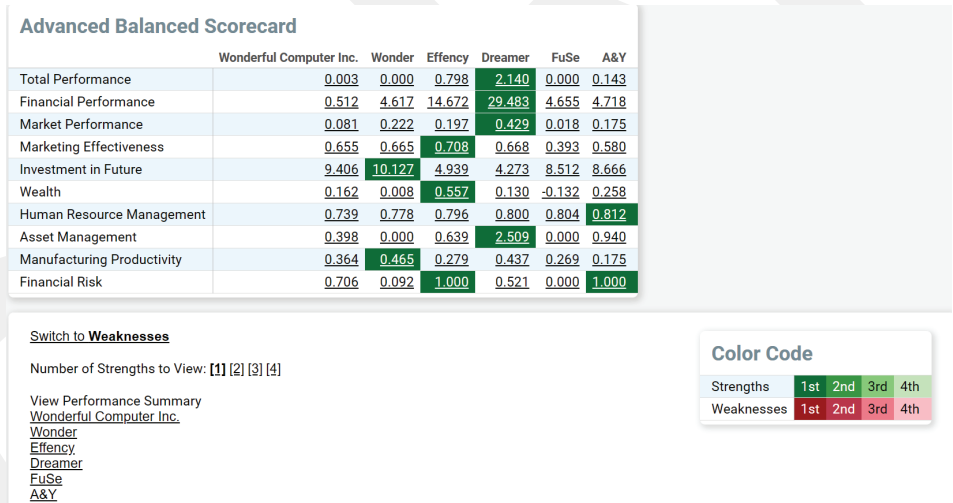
Advanced Balanced Scorecard

| | Wonderful Computer Inc. | Wonder | Effency | Dreamer | FuSe | A&Y |
|---|---|---|---|---|---|---|
| Total Performance | 0.003 | 0.000 | 0.798 | 2.140 | 0.000 | 0.143 |
| Financial Performance | 0.512 | 4.617 | 14.672 | 29.483 | 4.655 | 4.718 |
| Market Performance | 0.081 | 0.222 | 0.197 | 0.429 | 0.018 | 0.175 |
| Marketing Effectiveness | 0.655 | 0.665 | 0.708 | 0.668 | 0.393 | 0.580 |
| Investment in Future | 9.406 | 10.127 | 4.939 | 4.273 | 8.512 | 8.666 |
| Wealth | 0.162 | 0.008 | 0.557 | 0.130 | -0.132 | 0.258 |
| Human Resource Management | 0.739 | 0.778 | 0.796 | 0.800 | 0.804 | 0.812 |
| Asset Management | 0.398 | 0.000 | 0.639 | 2.509 | 0.000 | 0.940 |
| Manufacturing Productivity | 0.364 | 0.465 | 0.279 | 0.437 | 0.269 | 0.175 |
| Financial Risk | 0.706 | 0.092 | 1.000 | 0.521 | 0.000 | 1.000 |

Switch to Weaknesses

Number of Strengths to View: [1] [2] [3] [4]

View Performance Summary
Wonderful Computer Inc.
Wonder
Effency
Dreamer
FuSe
A&Y

Color Code

| Strengths | 1st | 2nd | 3rd | 4th |
|---|---|---|---|---|
| Weaknesses | 1st | 2nd | 3rd | 4th |